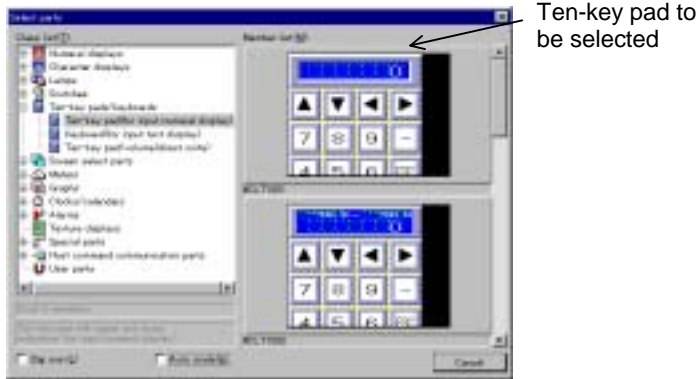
Select parts

Class list(C)

Numeral displays
Character displays
Lamps
Switches
Ten-key pads/keyboards
Ten-key pad(for input numeral display)
Keyboard(for input text display)
Ten-key pad(volume/direct mode)
Screen select parts
Meters
Graphs
Clocks/calendars
Alarms
Texture displays
Special parts
Host command communication parts
User parts

Member list(M)

0

7 8 9 -

4 5 6

NCLT001

0

7 8 9 -

4 5 6

NCLT002

Big icon(I)

Auto mode(A)

Cancel

Ten-key pad to be selected